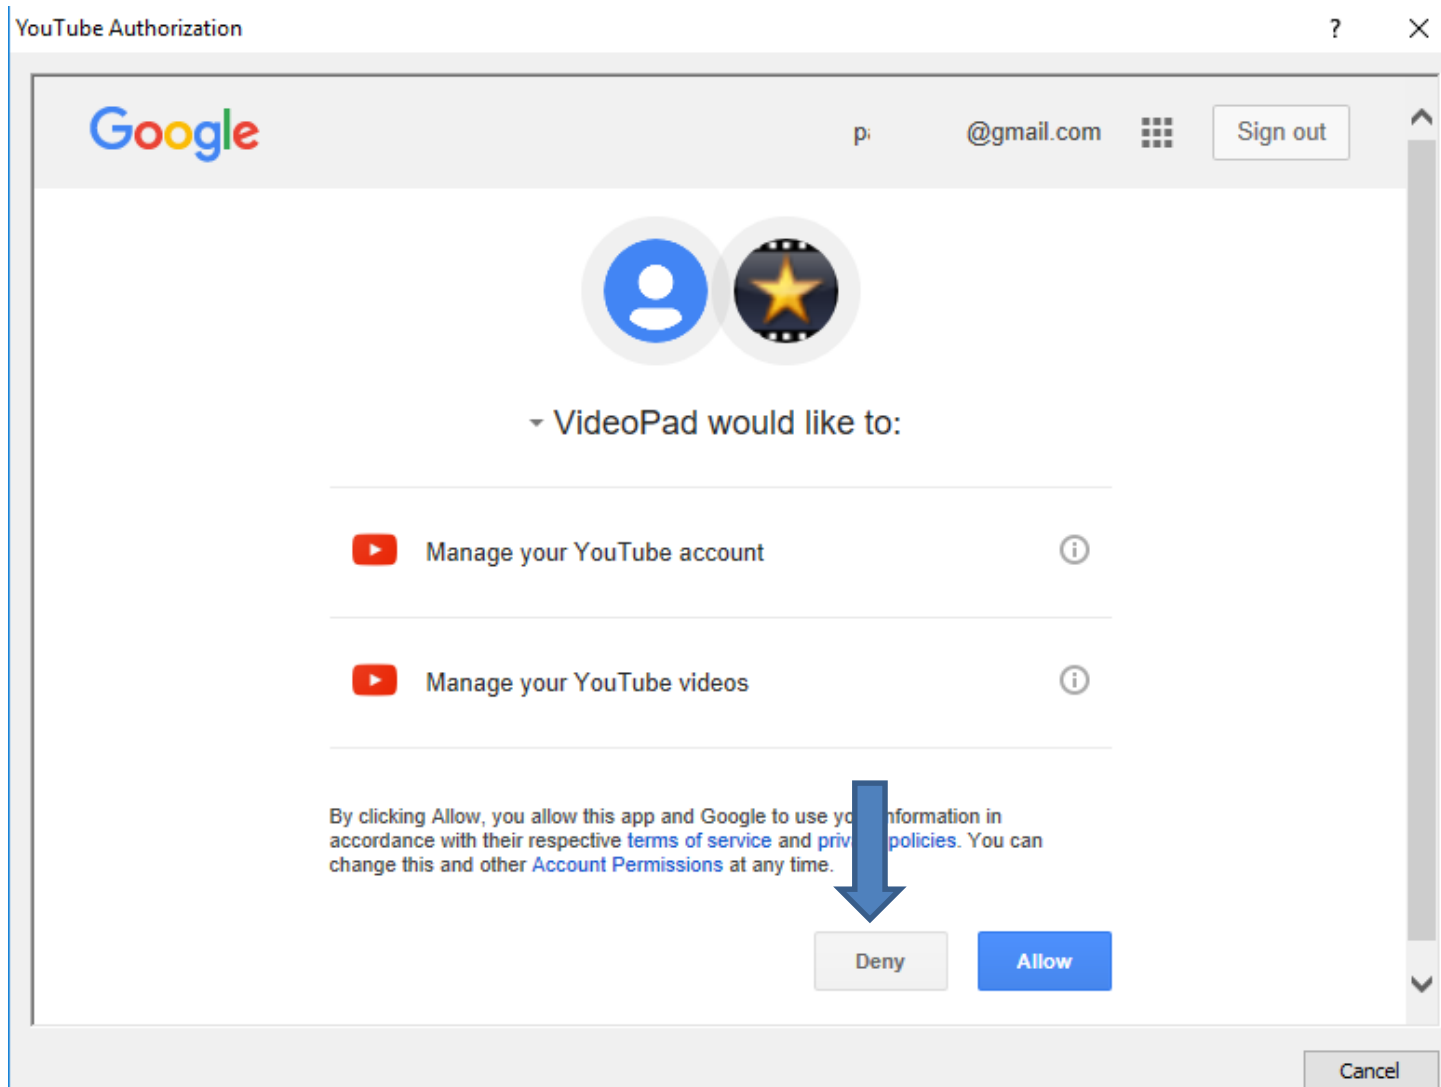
YouTube Authorization

?

Google

p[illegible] @gmail.com

Sign out

VideoPad would like to:

Manage your YouTube account

Manage your YouTube videos

By clicking Allow, you allow this app and Google to use yo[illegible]nformation in accordance with their respective terms of service and priv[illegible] policies. You can change this and other Account Permissions at any time.

Deny

Allow

Cancel